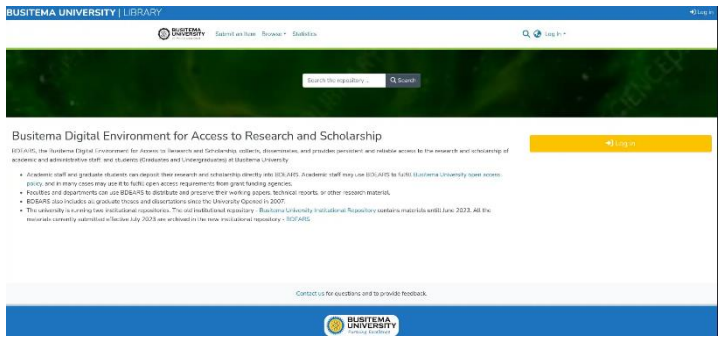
BUSITEMA UNIVERSITY | LIBRARY

Log in

BUSITEMA UNIVERSITY

Submit an item Browse Statistics

Log In

Search the repository ... Search

Busitema Digital Environment for Access to Research and Scholarship

BDEARS, the Busitema Digital Environment for Access to Research and Scholarship, collects, disseminates, and provides persistent and reliable access to the research and scholarship of academic and administrative staff, and students (Graduates and Undergraduates) at Busitema University.

Log in

- Academic staff and graduate students can deposit their research and scholarship directly into BDEARS. Academic staff may use BDEARS to fulfill Busitema University open access policy, and in many cases may use it to fulfill open access requirements from grant funding agencies.
- Faculties and departments can use BDEARS to distribute and preserve their working papers, technical reports, or other research material.
- BDEARS also includes all graduate theses and dissertations since the University Opened in 2007.
- The university is running two institutional repositories. The old institutional repository - Busitema University Institutional Repository contains materials untill June 2023. All the materials currently submitted effective July 2023 are archived in the new institutional repository - BDEARS

Contact us for questions and to provide feedback.

BUSITEMA UNIVERSITY Pursuing Excellence